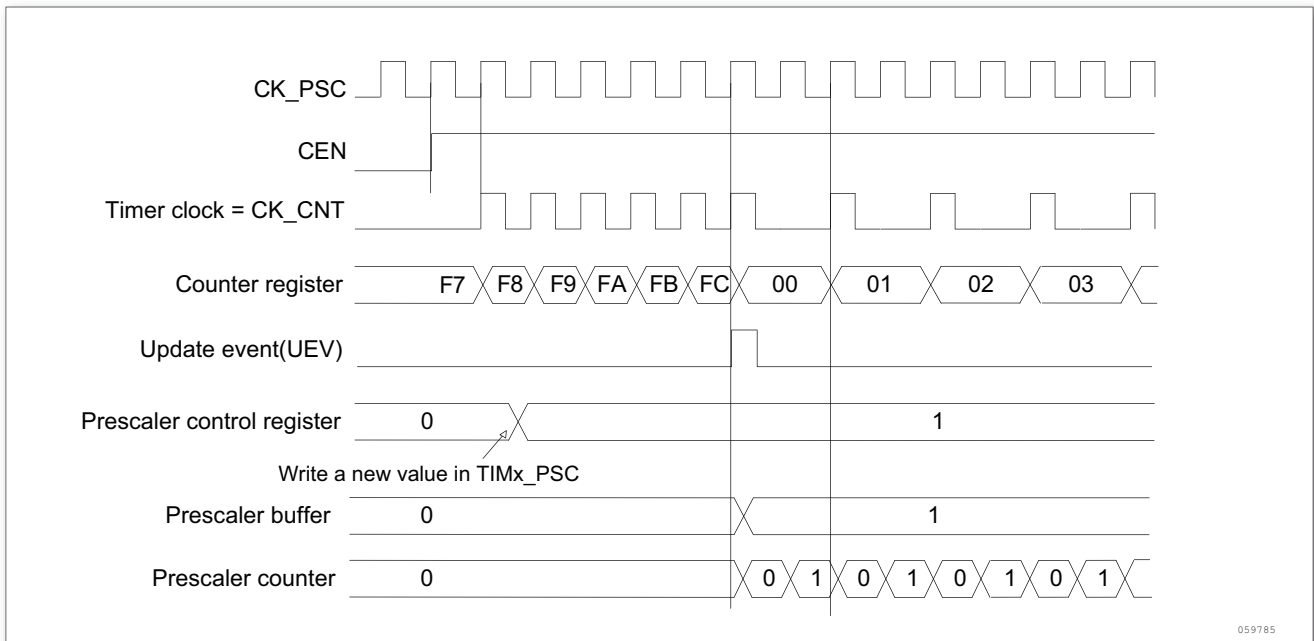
CK_PSC

CEN

Timer clock = CK_CNT

Counter register F7 F8 F9 FA FB FC 00 01 02 03

Update event(UEV)

Prescaler control register 0 1

Write a new value in TIMx_PSC

Prescaler buffer 0 1

Prescaler counter 0 0 1 0 1 0 1 0 1

059785